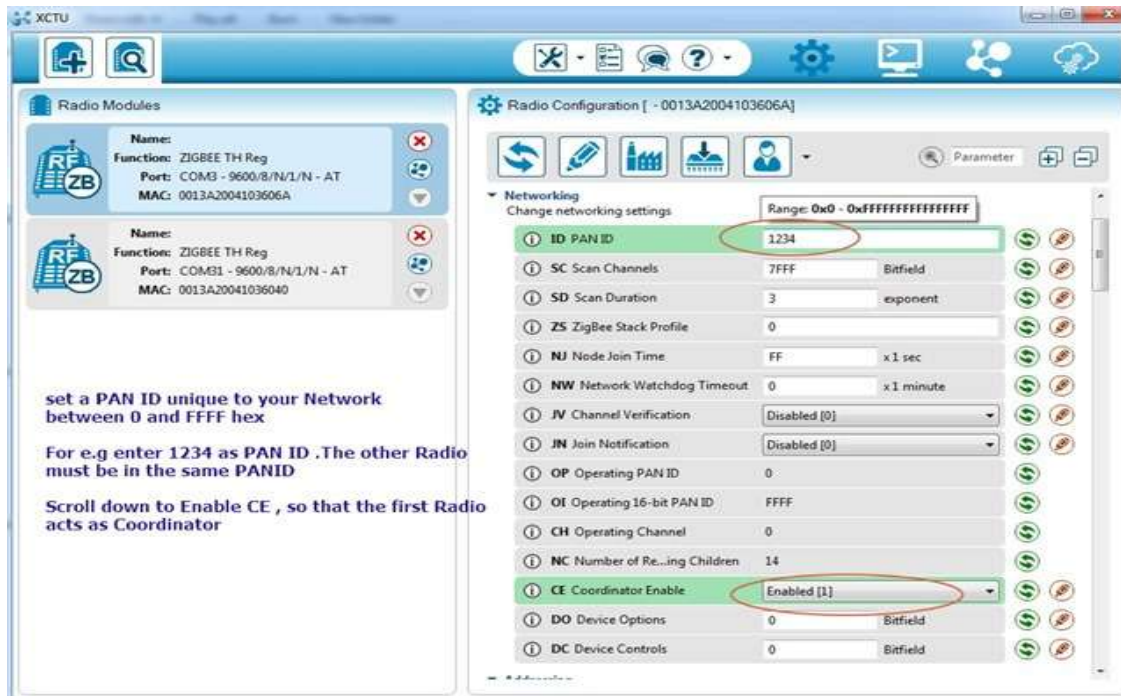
XCTU

Radio Modules

RF ZB
Name:
Function: ZIGBEE TH Reg
Port: COM3 - 9600/8/N/1/N - AT
MAC: 0013A2004103606A

RF ZB
Name:
Function: ZIGBEE TH Reg
Port: COM31 - 9600/8/N/1/N - AT
MAC: 0013A20041036040

set a PAN ID unique to your Network between 0 and FFFF hex

For e.g enter 1234 as PAN ID .The other Radio must be in the same PANID

Scroll down to Enable CE , so that the first Radio acts as Coordinator

Radio Configuration [ - 0013A2004103606A]

Parameter

Networking
Change networking settings

Range: 0x0 - 0xFFFFFFFFFFFFFFFF

| | | |
|---|---|---|
| ID PAN ID | 1234 | |
| SC Scan Channels | 7FFF | Bitfield |
| SD Scan Duration | 3 | exponent |
| ZS ZigBee Stack Profile | 0 | |
| NJ Node Join Time | FF | x 1 sec |
| NW Network Watchdog Timeout | 0 | x 1 minute |
| JV Channel Verification | Disabled [0] | |
| JN Join Notification | Disabled [0] | |
| OP Operating PAN ID | 0 | |
| OI Operating 16-bit PAN ID | FFFF | |
| CH Operating Channel | 0 | |
| NC Number of Re...ing Children | 14 | |
| CE Coordinator Enable | Enabled [1] | |
| DO Device Options | 0 | Bitfield |
| DC Device Controls | 0 | Bitfield |